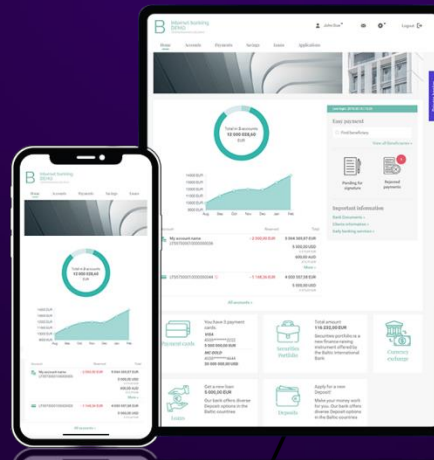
B Internet banking DEMO

John Doe

Logout

Home

Accounts

Payments

Savings

Loans

Applications

Total in Accounts
12 000 000,00
EUR

Easy payment

View all Beneficiaries

Pending for signature

Rejected payments

Important information

Bank Documents

Clients information

Daily banking services

My account name

- 2 000,00 EUR

5 000 000,00 EUR

- 1 148,34 EUR

4 000 000,00 EUR

All accounts

Payment cards

Securities Portfolio

Currency exchange

Loans

Deposits

You have 4 payment cards

Total amount 116 250,00 EUR

Securities portfolio is a new finance raising instrument offered by the Baltic International Bank

Get a new loan 5 000,00 EUR

Our bank offers diverse Deposit options in the Baltic countries

Apply for a new Deposit!

Make your money work for you. Our bank offers diverse Deposit options in the Baltic countries

B Internet banking DEMO

Home

Accounts

Payments

Savings

Loans

Total in Accounts
12 000 000,00
EUR

My account name

- 2 000,00 EUR

5 000 000,00 EUR

- 1 148,34 EUR

4 000 000,00 EUR

All accounts